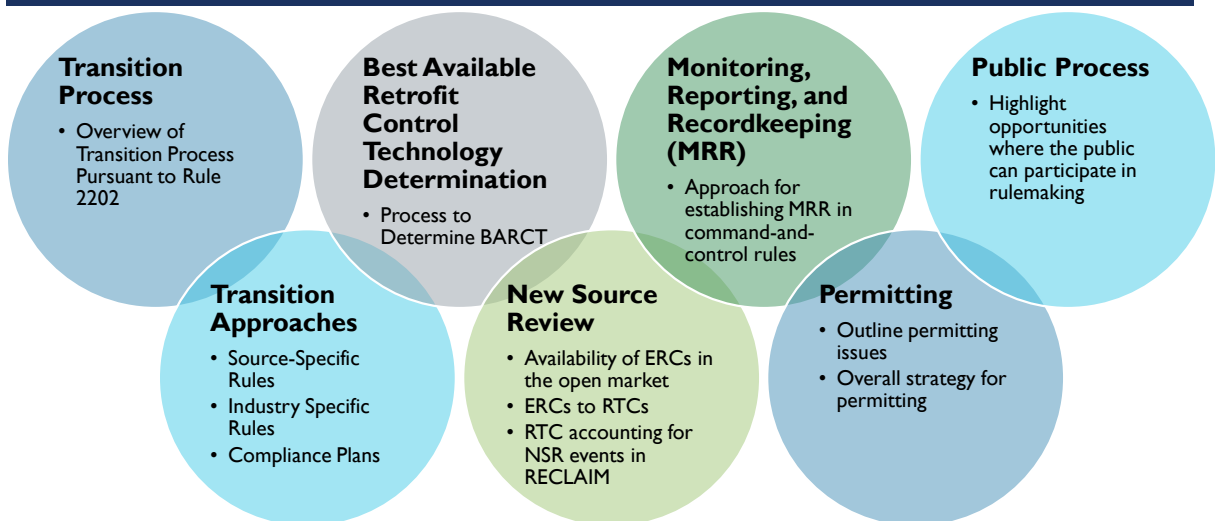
Transition Process
- Overview of Transition Process Pursuant to Rule 2202

Best Available Retrofit Control Technology Determination
- Process to Determine BARCT

Monitoring, Reporting, and Recordkeeping (MRR)
- Approach for establishing MRR in command-and-control rules

Public Process
- Highlight opportunities where the public can participate in rulemaking

Transition Approaches
- Source-Specific Rules
- Industry Specific Rules
- Compliance Plans

New Source Review
- Availability of ERCs in the open market
- ERCs to RTCs
- RTC accounting for NSR events in RECLAIM

Permitting
- Outline permitting issues
- Overall strategy for permitting